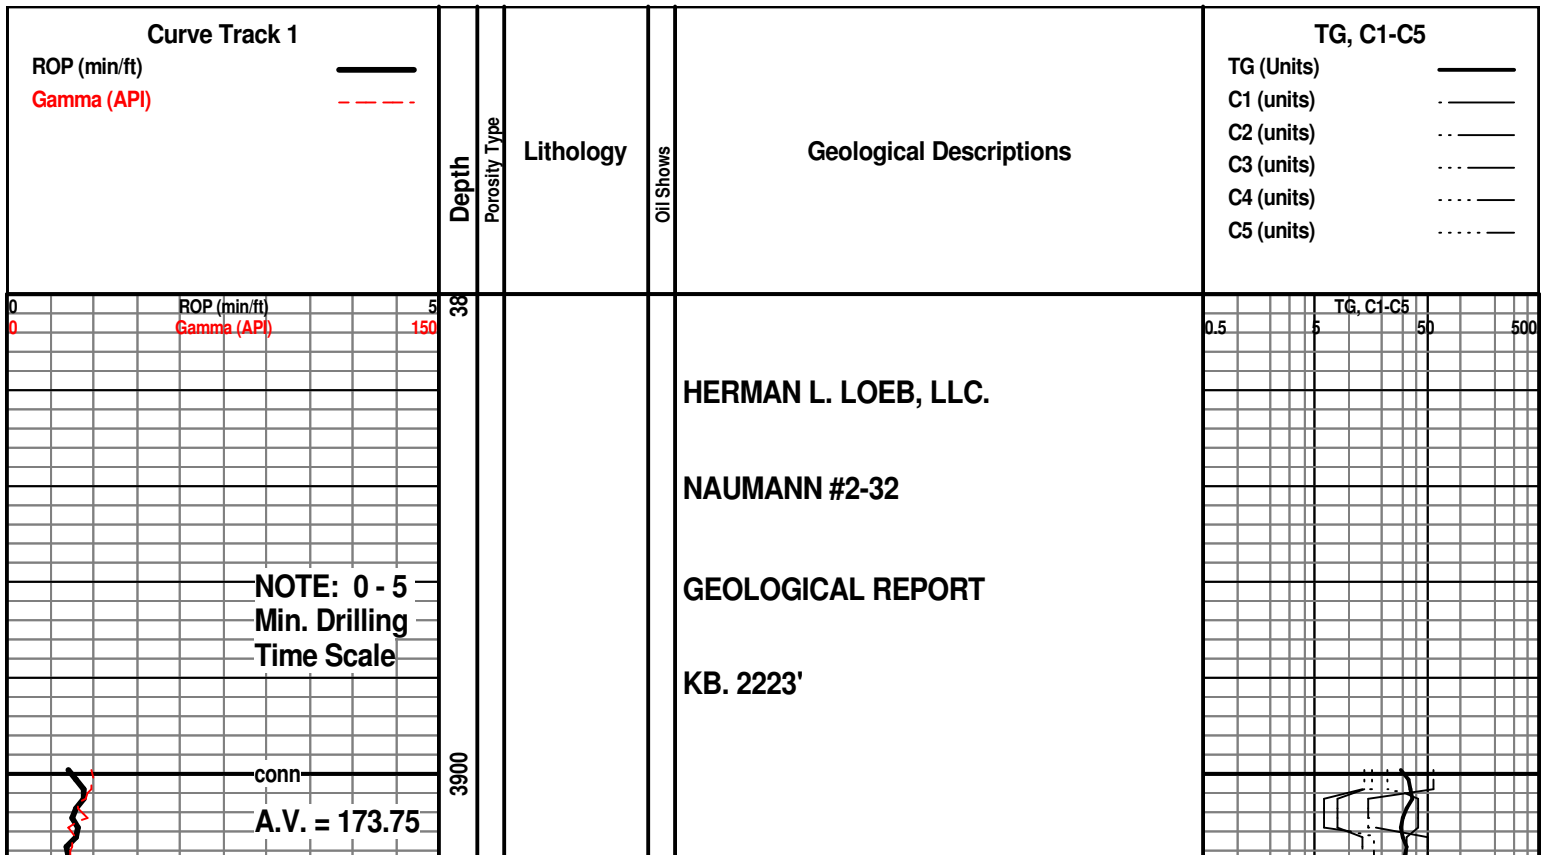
Curve Track 1
ROP (min/ft)
Gamma (API)

Depth

Porosity Type

Lithology

Oil Shows

Geological Descriptions

TG, C1-C5
TG (Units)
C1 (units)
C2 (units)
C3 (units)
C4 (units)
C5 (units)

0 ROP (min/ft) 5
0 Gamma (API) 150

38

TG, C1-C5
0.5 5 50 500

HERMAN L. LOEB, LLC.

NAUMANN #2-32

GEOLOGICAL REPORT

KB. 2223'

NOTE: 0 - 5 Min. Drilling Time Scale

conn

3900

A.V. = 173.75